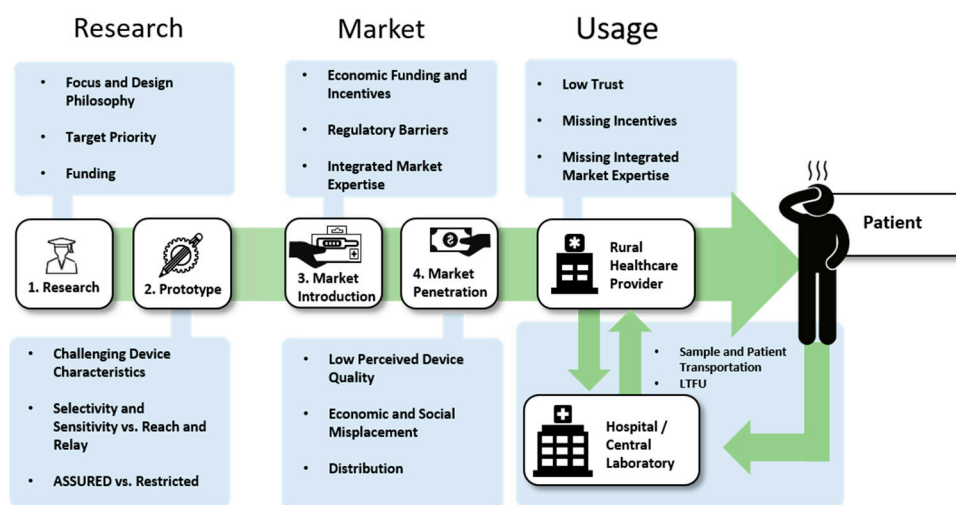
Research

Market

Usage

- Focus and Design Philosophy
- Target Priority
- Funding

- Economic Funding and Incentives
- Regulatory Barriers
- Integrated Market Expertise

- Low Trust
- Missing Incentives
- Missing Integrated Market Expertise

Patient

1. Research

2. Prototype

3. Market Introduction

4. Market Penetration

Rural Healthcare Provider

- Challenging Device Characteristics
- Selectivity and Sensitivity vs. Reach and Relay
- ASSURED vs. Restricted

- Low Perceived Device Quality
- Economic and Social Misplacement
- Distribution

- Sample and Patient Transportation
- LTFU

Hospital / Central Laboratory